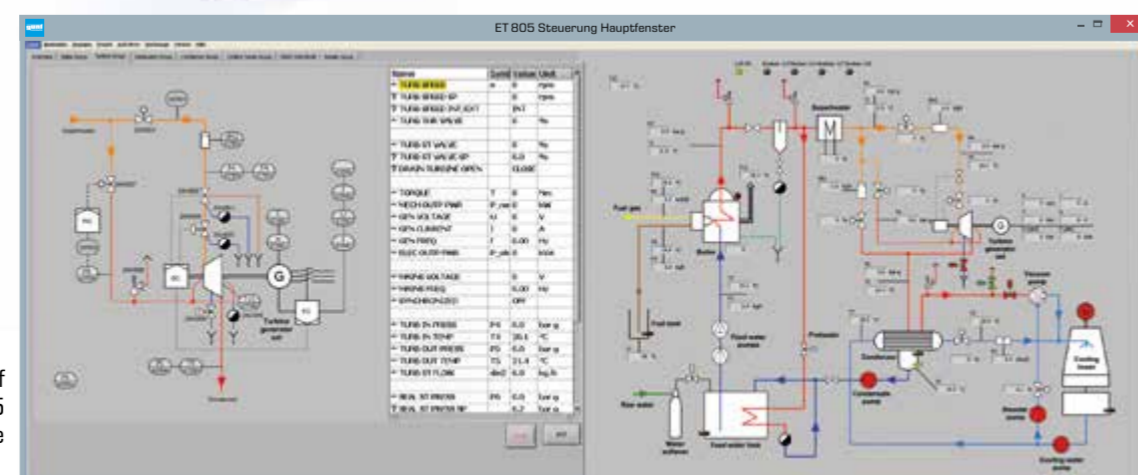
ET 805 Steuerung Hauptfenster

| Name | Symb | Value | Unit |
|---|---|---|---|
| TURB SPEED | n | 0 | rpm |
| TURB SPEED SP | | 0 | rpm |
| TURB SPEED INT EXT | | INT | |
| TURB THR VALVE | | 0 | % |
| TURB ST VALVE | | 0 | % |
| TURB ST VALVE SP | | 0,0 | % |
| DRAIN TURBINE OPEN | | CLOSE | |
| TORQUE | T | 0 | Nm |
| MECH OUTP PWR | P_me | 0 | kW |
| GEN VOLTAGE | U | 0 | V |
| GEN CURRENT | I | 0 | A |
| GEN FREQ | f | 0,00 | Hz |
| ELEC OUTP PWR | P_ele | 0 | kVA |
| MAINS VOLTAGE | | 0 | V |
| MAINS FREQ | | 0,00 | Hz |
| SYNCHRONIZED | | OFF | |
| TURB IN PRESS | P4 | 0,0 | bar g |
| TURB IN TEMP | T4 | 20,1 | °C |
| TURB OUT PRESS | P5 | 0,0 | bar g |
| TURB OUT TEMP | T5 | 21,4 | °C |
| TURB ST FLOW | dm2 | 0,0 | kg/h |
| REAL ST PRESS | P6 | 0,0 | bar g |
| REAL ST PRESS SP | | 6,2 | bar g |

Turbine generator set
G
Superheater
Fuel gas
Boiler
Fuel tank
Feed water pumps
Preheater
Condenser
Condensate pump
Raw water
Water softener
Feed water tank
Vacuum pump
Cooling tower
Booster pump
Cooling water pump
Turbine generator set
f
5
e